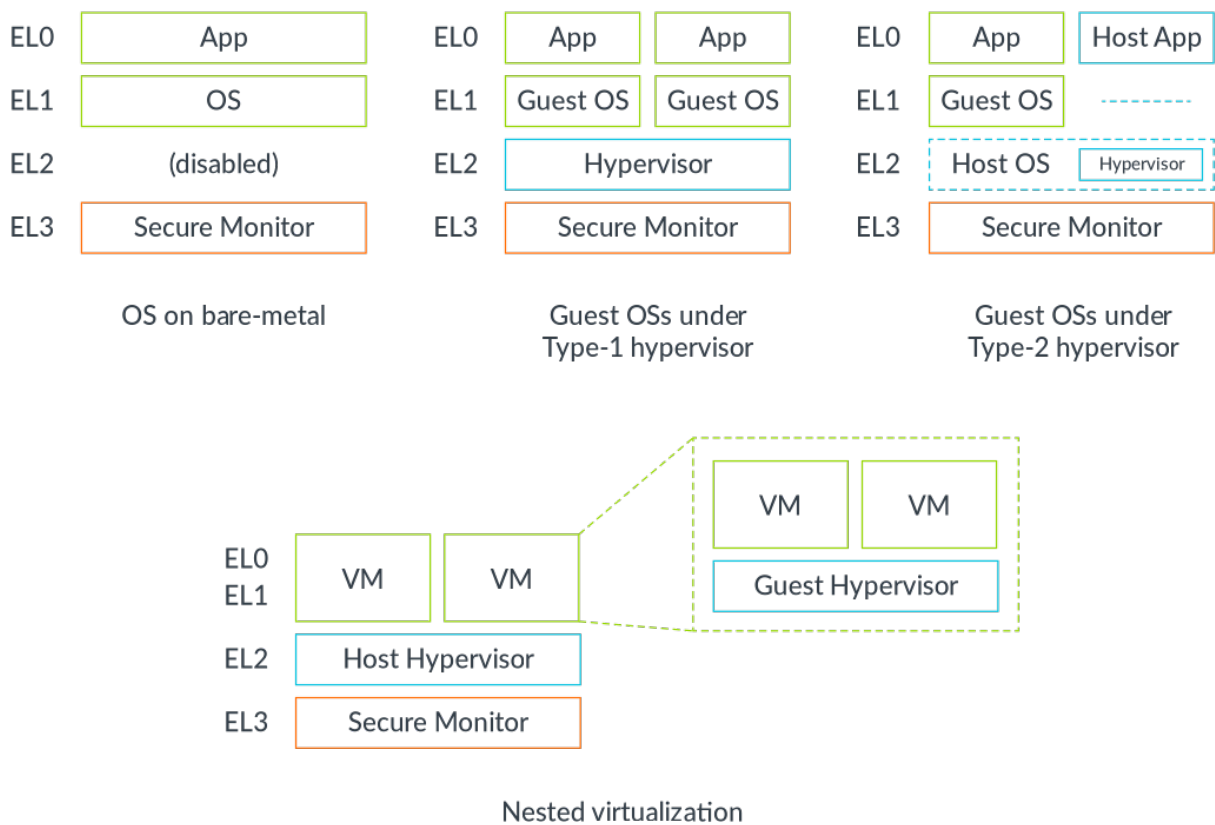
EL0 App
EL1 OS
EL2 (disabled)
EL3 Secure Monitor

OS on bare-metal

EL0 App App
EL1 Guest OS Guest OS
EL2 Hypervisor
EL3 Secure Monitor

Guest OSs under Type-1 hypervisor

EL0 App Host App
EL1 Guest OS
EL2 Host OS Hypervisor
EL3 Secure Monitor

Guest OSs under Type-2 hypervisor

EL0
EL1 VM VM
EL2 Host Hypervisor
EL3 Secure Monitor

VM VM
Guest Hypervisor

Nested virtualization